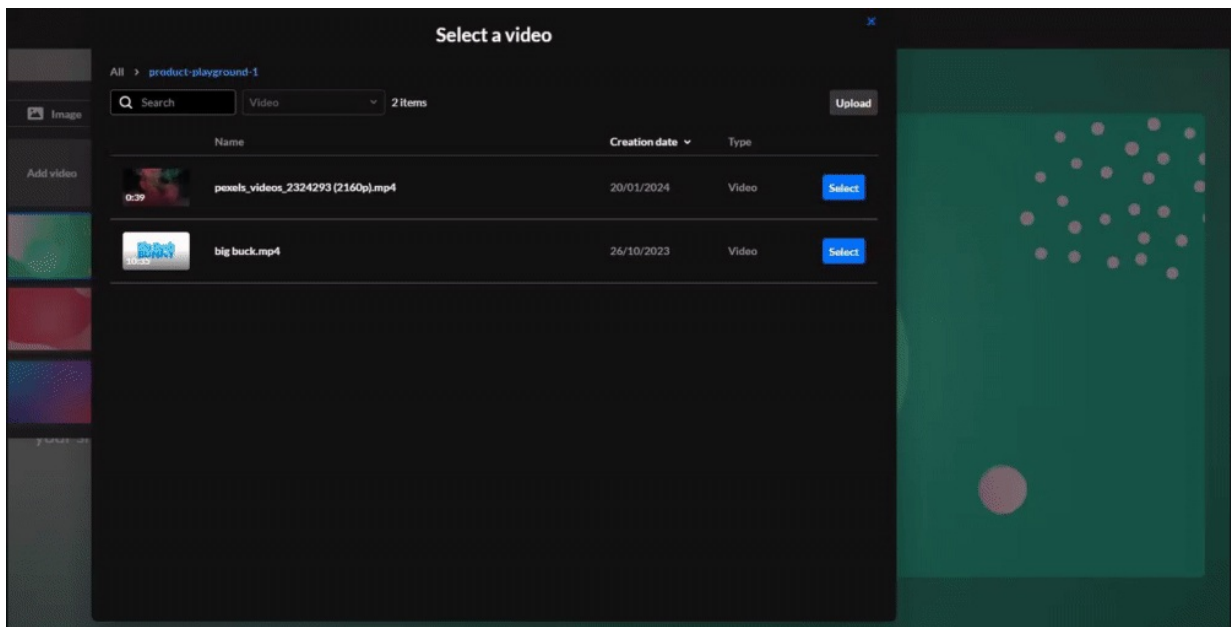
Select a video

×

All > product-playground-1

Search

Video

2 items

Upload

Image

Add video

| | Name | Creation date | Type | |
|---|---|---|---|---|
| 0:39 | pexels_videos_2324293 (2160p).mp4 | 20/01/2024 | Video | Select |
| 10:35 | big buck.mp4 | 26/10/2023 | Video | Select |

your s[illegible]